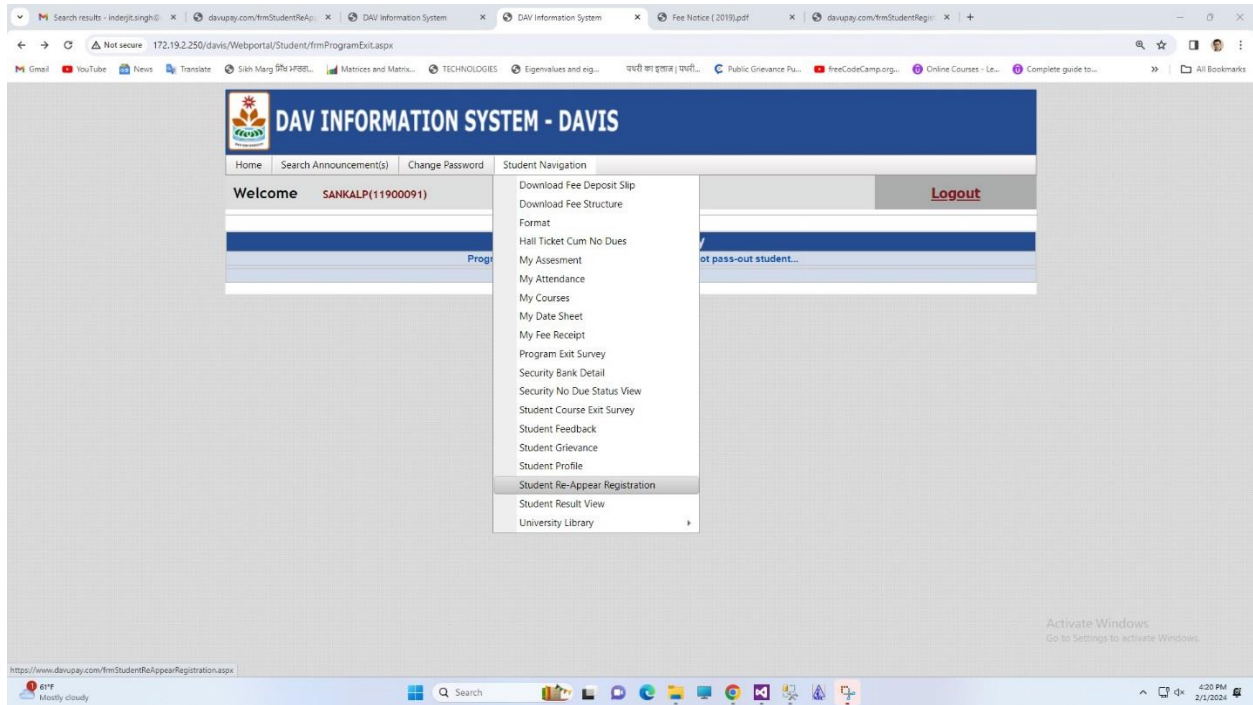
M Search results - inderjit.singh@ ×
davupay.com/frmStudentReAp ×
DAV Information System ×
DAV Information System ×
Fee Notice (2019).pdf ×
davupay.com/frmStudentRegis ×
+

Not secure 172.19.2.250/davis/Webportal/Student/frmProgramExit.aspx

Gmail YouTube News Translate Sikh Marg ਸਿੱਖ ਮਾਰਗ... Matrices and Matrix... TECHNOLOGIES Eigenvalues and eig... पथरी का इलाज | पथरी... Public Grievance Pu... freeCodeCamp.org... Online Courses - Le... Complete guide to... All Bookmarks

DAV INFORMATION SYSTEM - DAVIS

Home | Search Announcement(s) | Change Password | Student Navigation

Welcome SANKALP(11900091)

Logout

Prog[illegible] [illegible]ot pass-out student...

Download Fee Deposit Slip
Download Fee Structure
Format
Hall Ticket Cum No Dues
My Assesment
My Attendance
My Courses
My Date Sheet
My Fee Receipt
Program Exit Survey
Security Bank Detail
Security No Due Status View
Student Course Exit Survey
Student Feedback
Student Grievance
Student Profile
Student Re-Appear Registration
Student Result View
University Library

Activate Windows
Go to Settings to activate Windows.

https://www.davupay.com/frmStudentReAppearRegistration.aspx

61°F
Mostly cloudy

Search

4:20 PM
2/1/2024